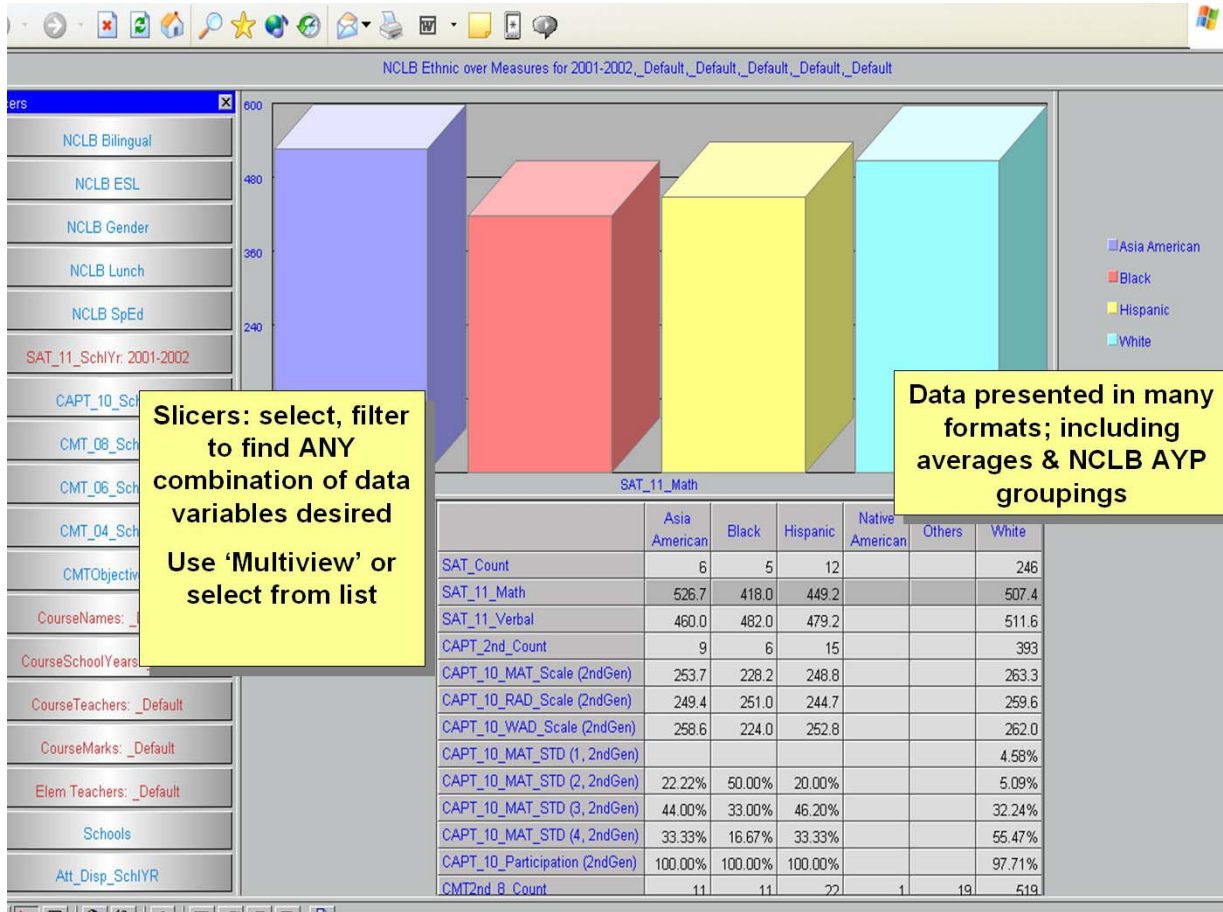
NCLB Ethnic over Measures for 2001-2002,_Default,_Default,_Default,_Default,_Default

ers

NCLB Bilingual
NCLB ESL
NCLB Gender
NCLB Lunch
NCLB SpEd
SAT_11_SchlYr: 2001-2002
CAPT_10_Sch
CMT_08_Sch
CMT_06_Sch
CMT_04_Sch
CMTObjectiv
CourseNames: _
CourseSchoolYears
CourseTeachers: _Default
CourseMarks: _Default
Elem Teachers: _Default
Schools
Att_Disp_SchlYR

600
480
360
240

SAT_11_Math

Asia American
Black
Hispanic
White

Slicers: select, filter to find ANY combination of data variables desired

Use 'Multiview' or select from list

Data presented in many formats; including averages & NCLB AYP groupings

| | Asia American | Black | Hispanic | Native American | Others | White |
|---|---|---|---|---|---|---|
| SAT_Count | 6 | 5 | 12 | | | 246 |
| SAT_11_Math | 526.7 | 418.0 | 449.2 | | | 507.4 |
| SAT_11_Verbal | 460.0 | 482.0 | 479.2 | | | 511.6 |
| CAPT_2nd_Count | 9 | 6 | 15 | | | 393 |
| CAPT_10_MAT_Scale (2ndGen) | 253.7 | 228.2 | 248.8 | | | 263.3 |
| CAPT_10_RAD_Scale (2ndGen) | 249.4 | 251.0 | 244.7 | | | 259.6 |
| CAPT_10_WAD_Scale (2ndGen) | 258.6 | 224.0 | 252.8 | | | 262.0 |
| CAPT_10_MAT_STD (1, 2ndGen) | | | | | | 4.58% |
| CAPT_10_MAT_STD (2, 2ndGen) | 22.22% | 50.00% | 20.00% | | | 5.09% |
| CAPT_10_MAT_STD (3, 2ndGen) | 44.00% | 33.00% | 46.20% | | | 32.24% |
| CAPT_10_MAT_STD (4, 2ndGen) | 33.33% | 16.67% | 33.33% | | | 55.47% |
| CAPT_10_Participation (2ndGen) | 100.00% | 100.00% | 100.00% | | | 97.71% |
| CMT2nd_8_Count | 11 | 11 | 22 | 1 | 19 | 519 |